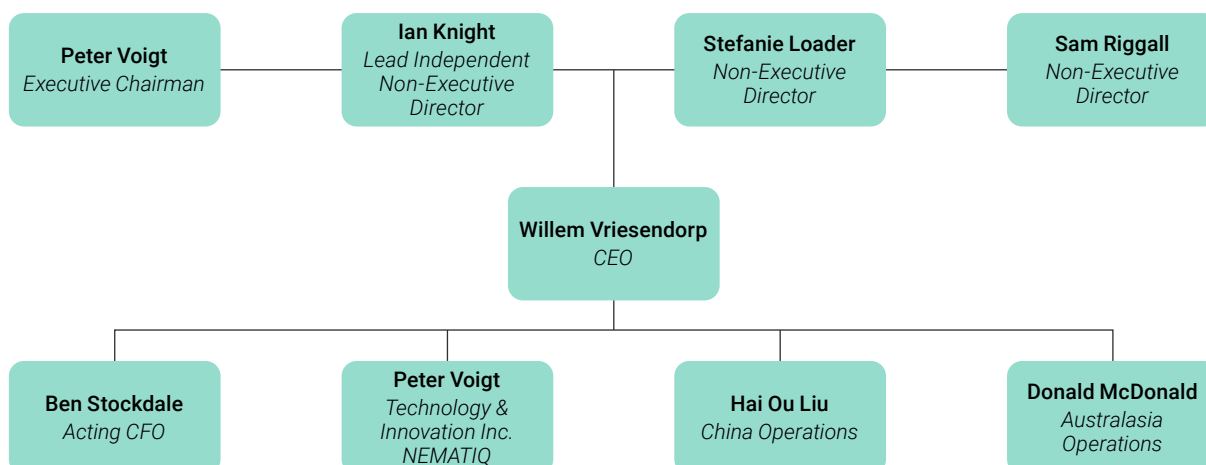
Peter Voigt
Executive Chairman

Ian Knight
Lead Independent Non-Executive Director

Stefanie Loader
Non-Executive Director

Sam Riggall
Non-Executive Director

Willem Vriesendorp
CEO

Ben Stockdale
Acting CFO

Peter Voigt
Technology & Innovation Inc. NEMATIQ

Hai Ou Liu
China Operations

Donald McDonald
Australasia Operations